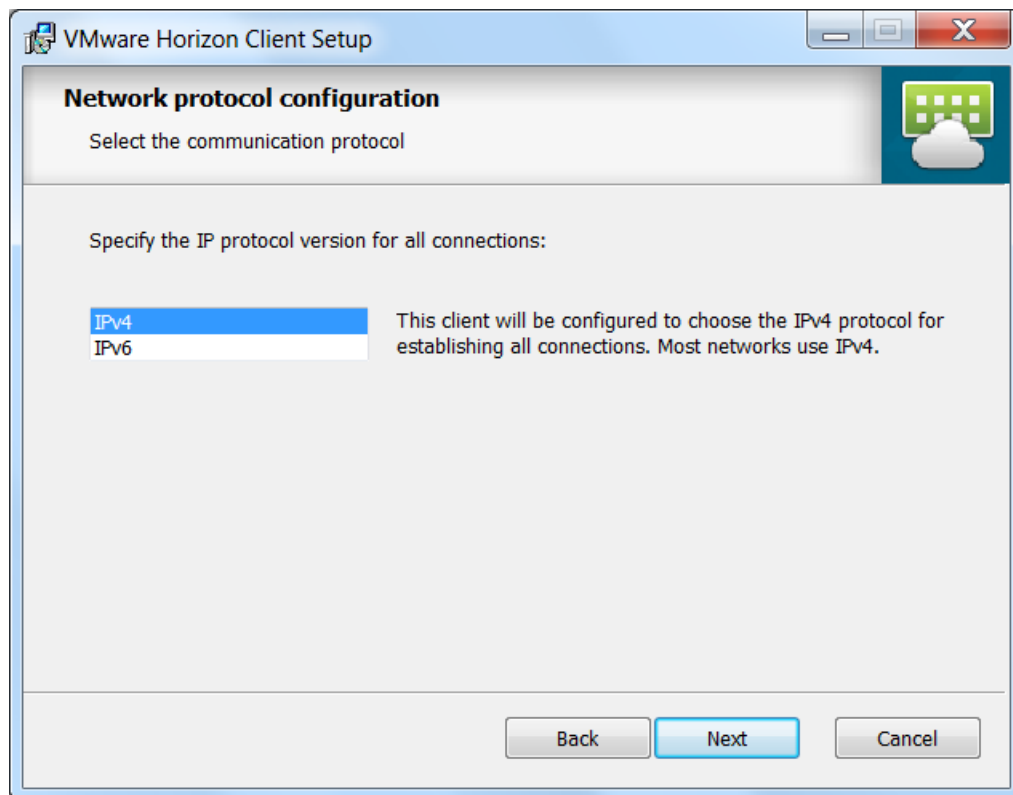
VMware Horizon Client Setup

Network protocol configuration

Select the communication protocol

Specify the IP protocol version for all connections:

IPv4
IPv6

This client will be configured to choose the IPv4 protocol for establishing all connections. Most networks use IPv4.

Back Next Cancel